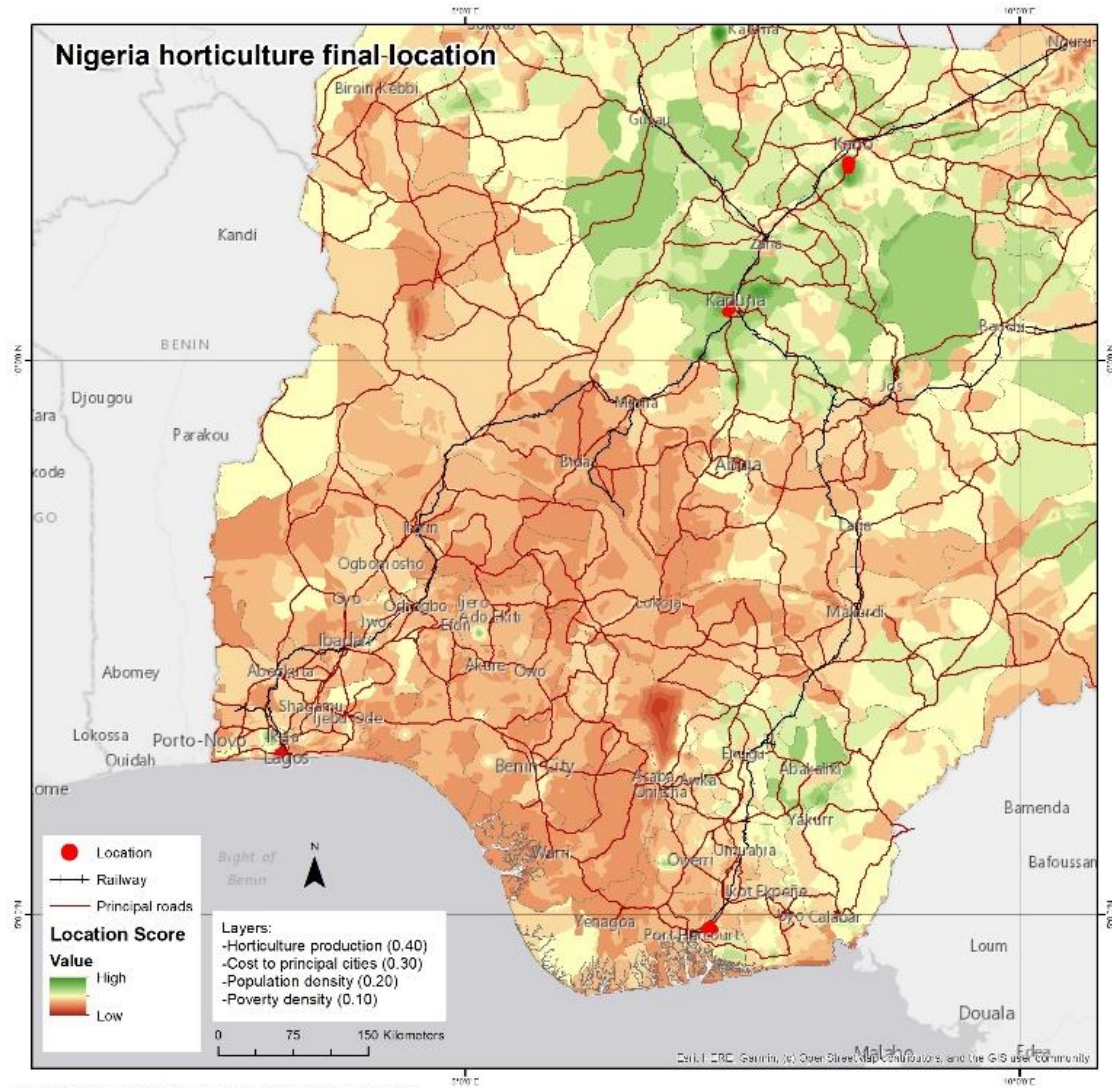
Nigeria horticulture final location

Sokoto
Katsina
Nguru
Birnin Kebbi
Gusau
Kano
Kandi
Zaria
Kaduna
BENIN
Bauchi
Djougou
Jos
Parakou
Minna
Bida
Abuja
Ilorin
Lafia
Ogbomosho
Oyo
Osogbo
Ijero
Ado Ekiti
Iwo
Efon
Lokoja
Makurdi
Ibadan
Abomey
Abeokuta
Akure
Owo
Shagamu
Ijebu Ode
Lokossa
Porto-Novo
Ikeja
Ouidah
Lagos
Benin City
Enugu
Abakaliki
Asaba
Awka
Onitsha
Bamenda
Warri
Yakurr
Umuahia
Owerri
Bafoussam
Ikot Ekpene
Yenagoa
Port Harcourt
Oro Calabar
Loum
Douala
Malabo
Edea
Bight of Benin

Location
Railway
Principal roads
Location Score
Value
High
Low

N

Layers:
-Horticulture production (0.40)
-Cost to principal cities (0.30)
-Population density (0.20)
-Poverty density (0.10)

0 75 150 Kilometers

Esri, HERE, Garmin, (c) OpenStreetMap contributors, and the GIS user community